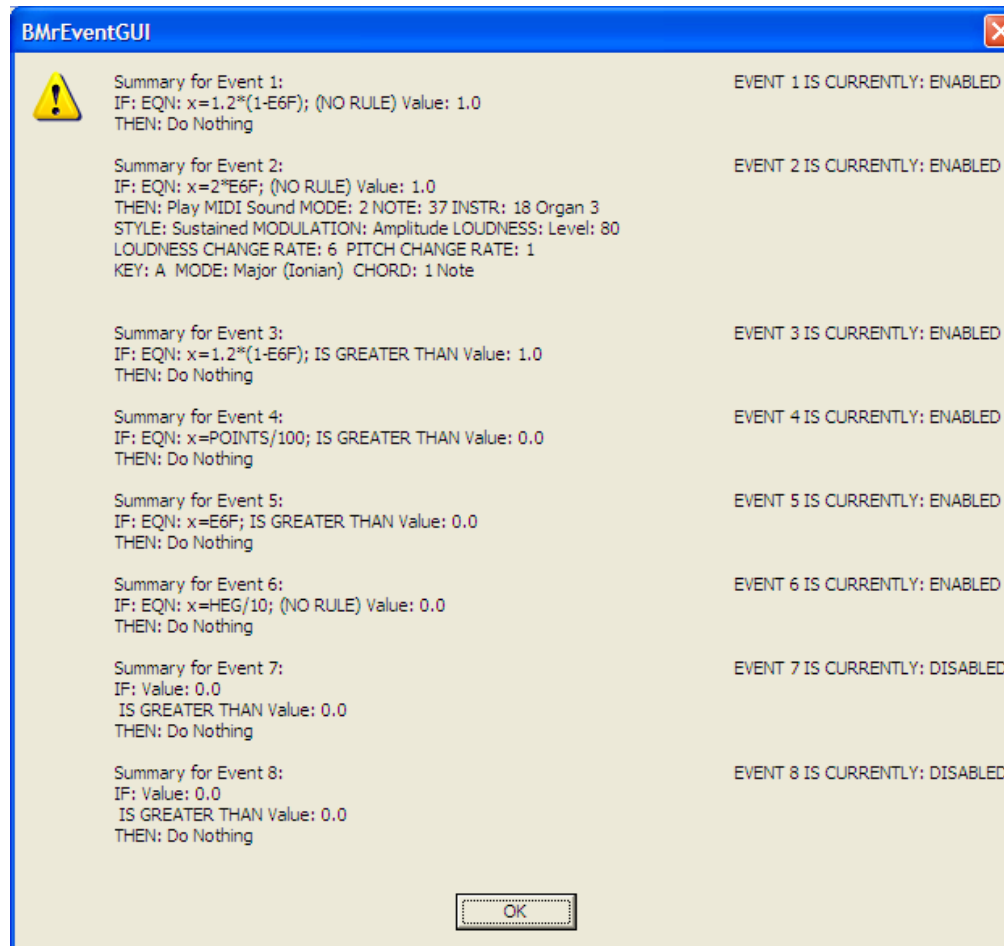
BMrEventGUI

Summary for Event 1:
IF: EQN: x=1.2*(1-E6F); (NO RULE) Value: 1.0
THEN: Do Nothing

EVENT 1 IS CURRENTLY: ENABLED

Summary for Event 2:
IF: EQN: x=2*E6F; (NO RULE) Value: 1.0
THEN: Play MIDI Sound MODE: 2 NOTE: 37 INSTR: 18 Organ 3
STYLE: Sustained MODULATION: Amplitude LOUDNESS: Level: 80
LOUDNESS CHANGE RATE: 6 PITCH CHANGE RATE: 1
KEY: A MODE: Major (Ionian) CHORD: 1 Note

EVENT 2 IS CURRENTLY: ENABLED

Summary for Event 3:
IF: EQN: x=1.2*(1-E6F); IS GREATER THAN Value: 1.0
THEN: Do Nothing

EVENT 3 IS CURRENTLY: ENABLED

Summary for Event 4:
IF: EQN: x=POINTS/100; IS GREATER THAN Value: 0.0
THEN: Do Nothing

EVENT 4 IS CURRENTLY: ENABLED

Summary for Event 5:
IF: EQN: x=E6F; IS GREATER THAN Value: 0.0
THEN: Do Nothing

EVENT 5 IS CURRENTLY: ENABLED

Summary for Event 6:
IF: EQN: x=HEG/10; (NO RULE) Value: 0.0
THEN: Do Nothing

EVENT 6 IS CURRENTLY: ENABLED

Summary for Event 7:
IF: Value: 0.0
IS GREATER THAN Value: 0.0
THEN: Do Nothing

EVENT 7 IS CURRENTLY: DISABLED

Summary for Event 8:
IF: Value: 0.0
IS GREATER THAN Value: 0.0
THEN: Do Nothing

EVENT 8 IS CURRENTLY: DISABLED

OK